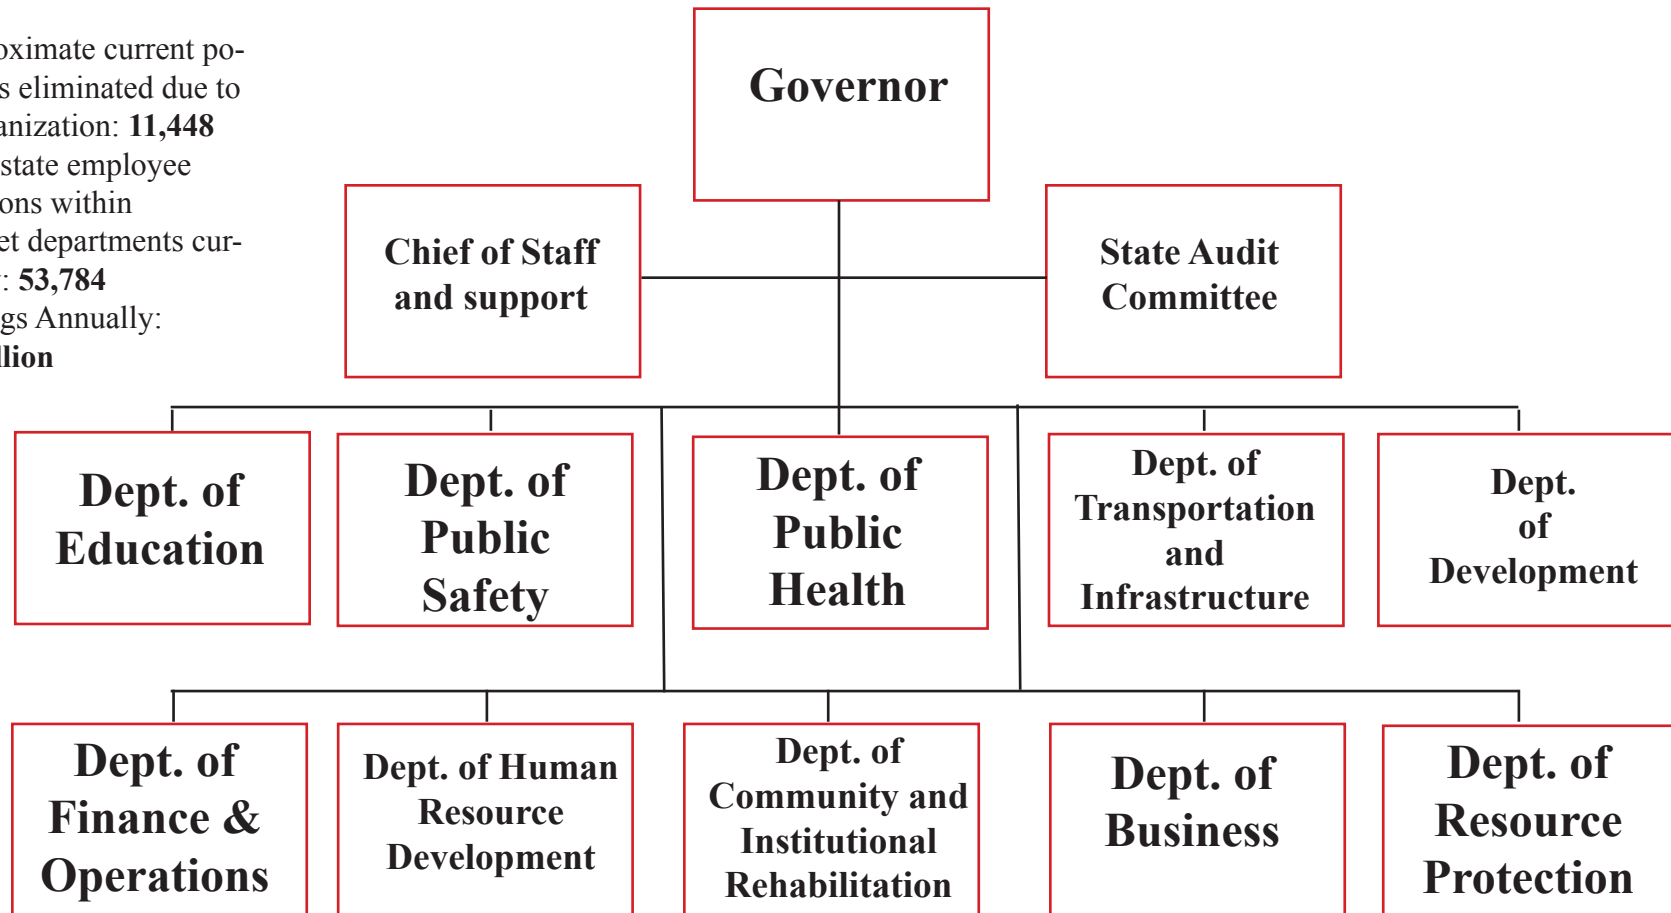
oximate current pos eliminated due to anization: **11,448** state employee ons within et departments cur-: **53,784** gs Annually: **llion**

Governor

Chief of Staff and support

State Audit Committee

Dept. of Education

Dept. of Public Safety

Dept. of Public Health

Dept. of Transportation and Infrastructure

Dept. of Development

Dept. of Finance & Operations

Dept. of Human Resource Development

Dept. of Community and Institutional Rehabilitation

Dept. of Business

Dept. of Resource Protection